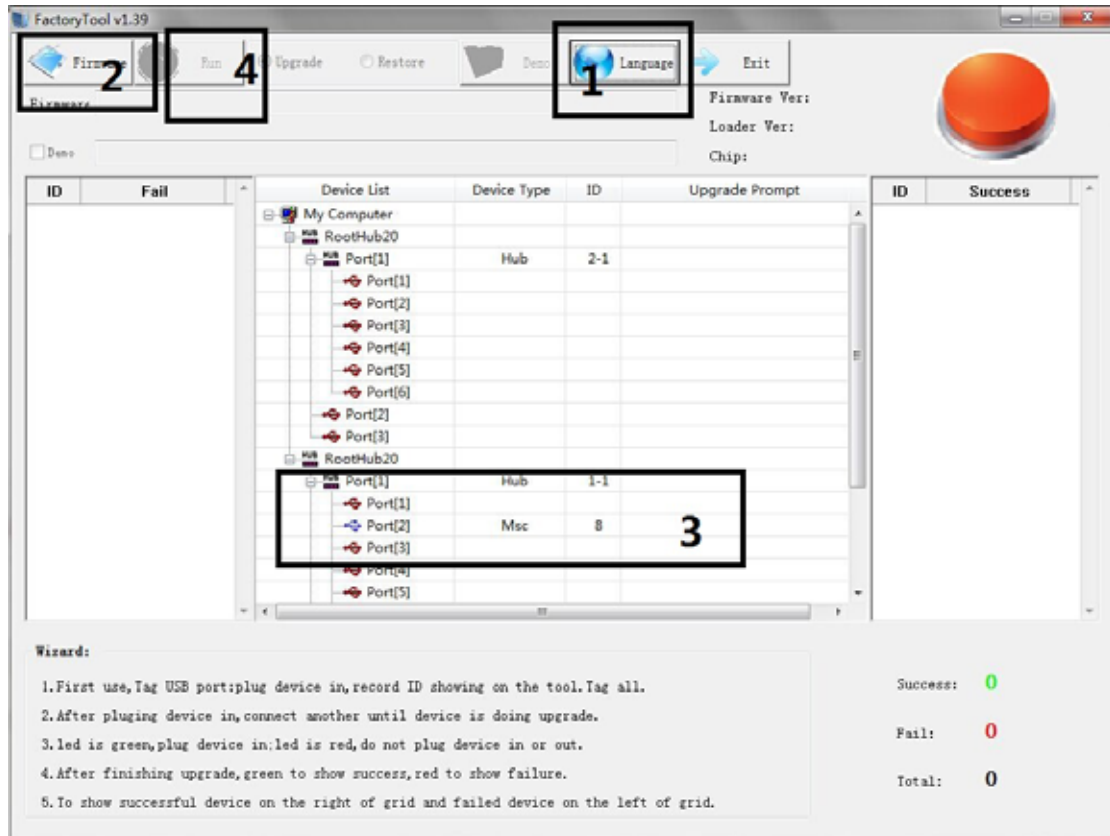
FactoryTool v1.39

Firmware 2 Run 4 Upgrade Restore Demo Language 1 Exit

Firmware

Firmware Ver:
Loader Ver:
Chip:

Demo

| ID | Fail |
|---|---|

| Device List | Device Type | ID | Upgrade Prompt |
|---|---|---|---|
| My Computer | | | |
| RootHub20 | | | |
| Port[1] | Hub | 2-1 | |
| Port[1] | | | |
| Port[2] | | | |
| Port[3] | | | |
| Port[4] | | | |
| Port[5] | | | |
| Port[6] | | | |
| Port[2] | | | |
| Port[3] | | | |
| RootHub20 | | | |
| Port[1] | Hub | 1-1 | |
| Port[1] | | | |
| Port[2] | Msc | 8 | |
| Port[3] | | | |
| Port[4] | | | |
| Port[5] | | | |

3

| ID | Success |
|---|---|

Wizard:

1.First use,Tag USB port;plug device in,record ID showing on the tool.Tag all.
2.After pluging device in,connect another until device is doing upgrade.
3.led is green,plug device in;led is red,do not plug device in or out.
4.After finishing upgrade,green to show success,red to show failure.
5.To show successful device on the right of grid and failed device on the left of grid.

Success: 0
Fail: 0
Total: 0